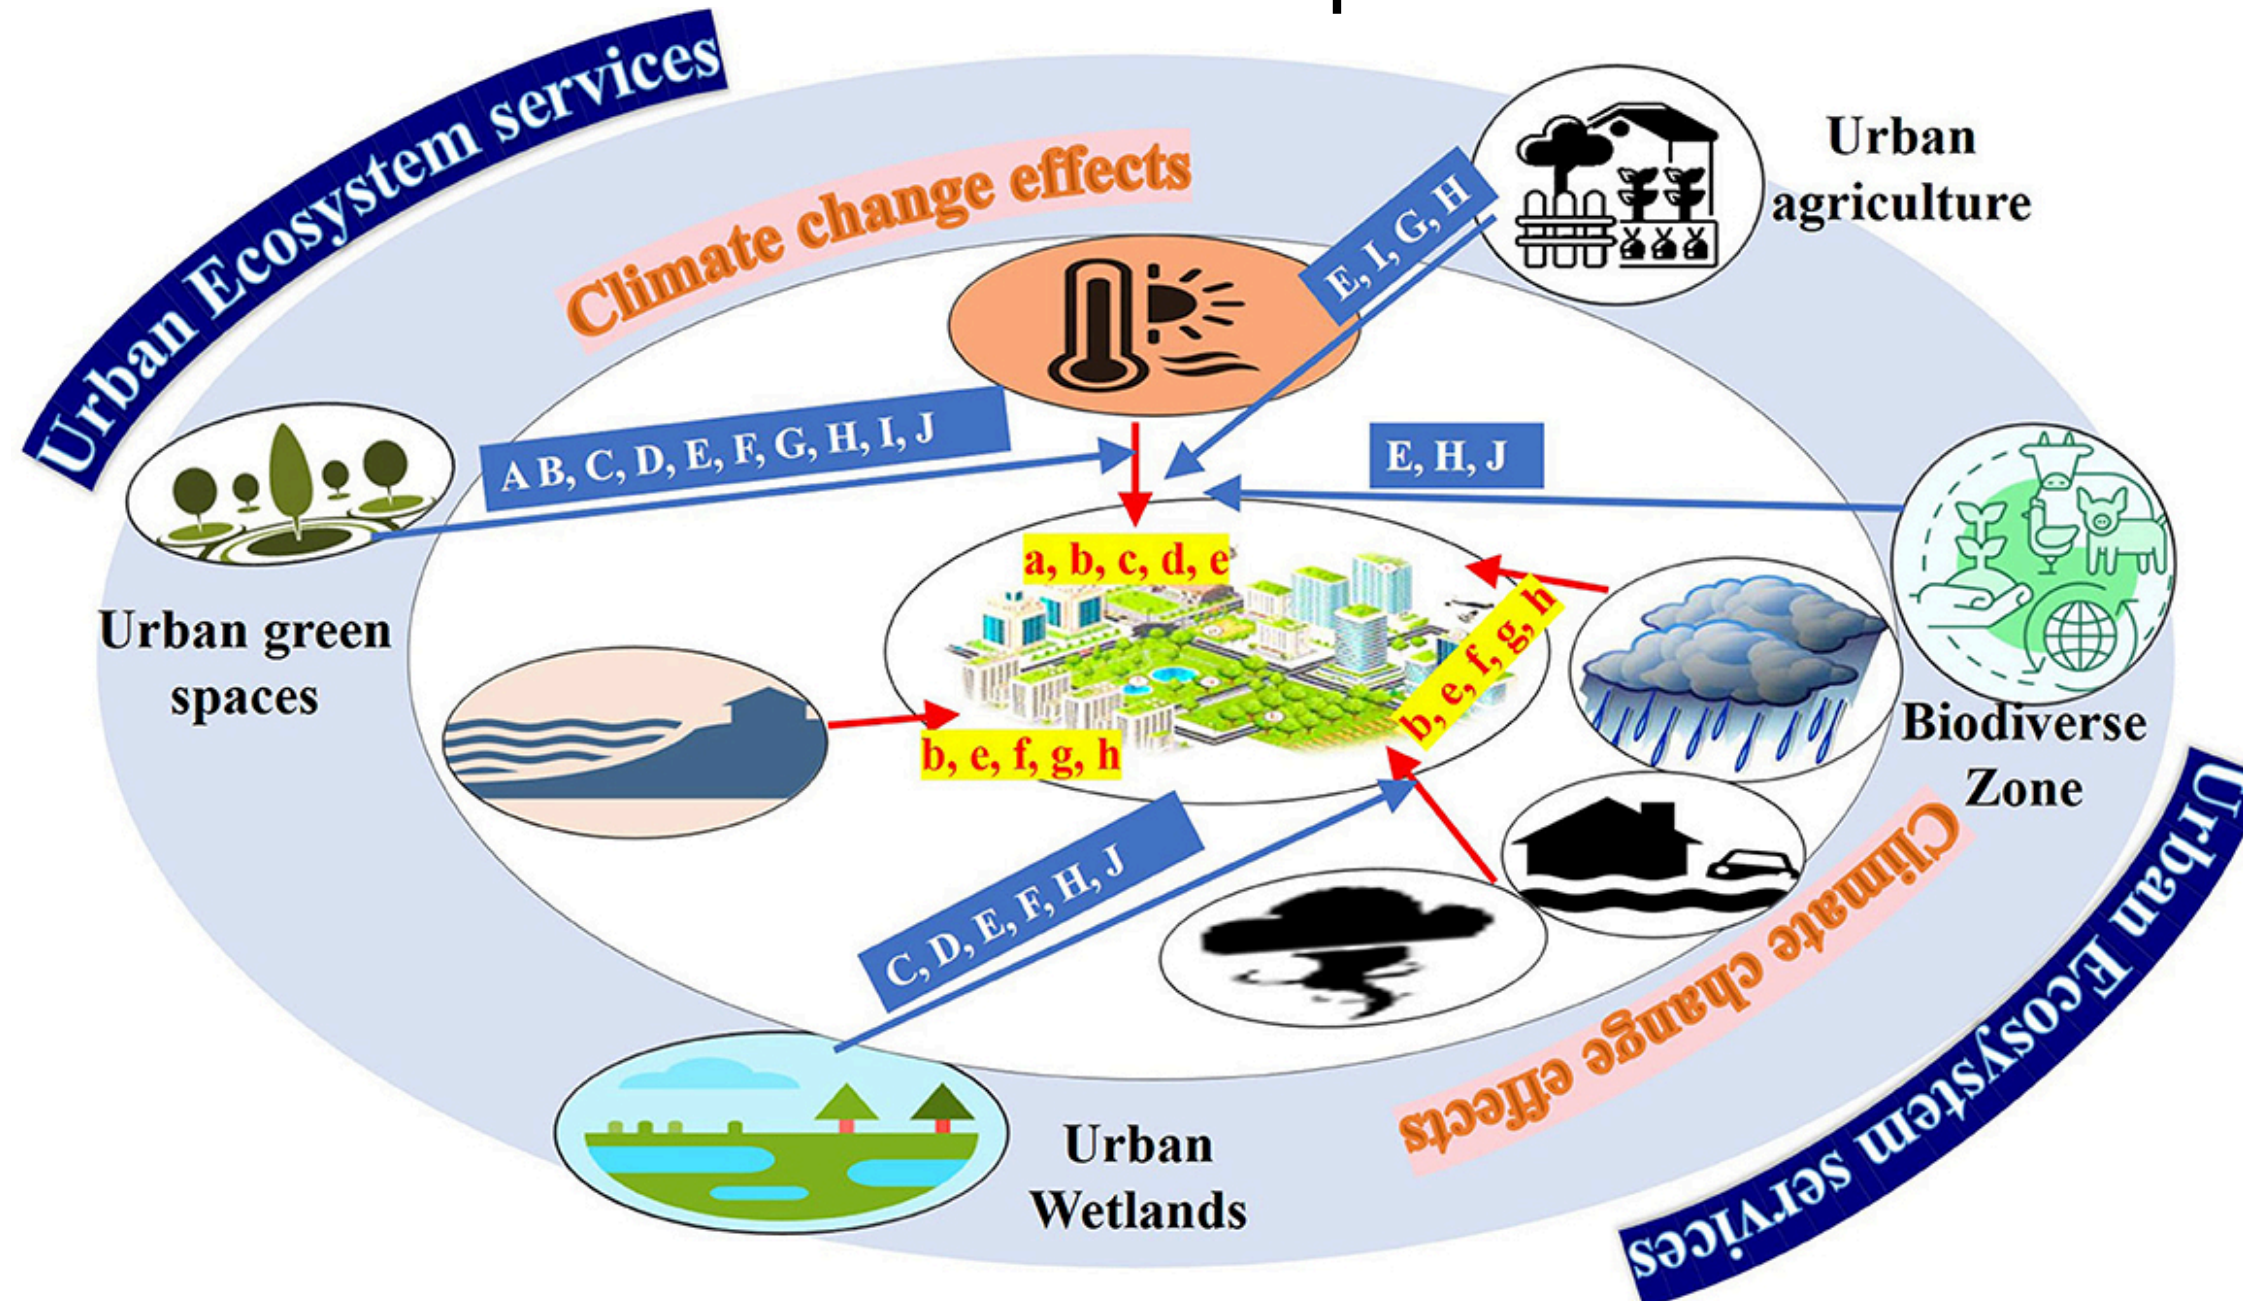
Urban Ecosystem services

Climate change effects

Urban agriculture

E, I, G, H

A B, C, D, E, F, G, H, I, J

E, H, J

a, b, c, d, e

Urban green spaces

b, e, f, g, h

b, e, f, g, h

Biodiverse Zone

C, D, E, F, H, J

Climate change effects

Urban Ecosystem services

Urban Wetlands